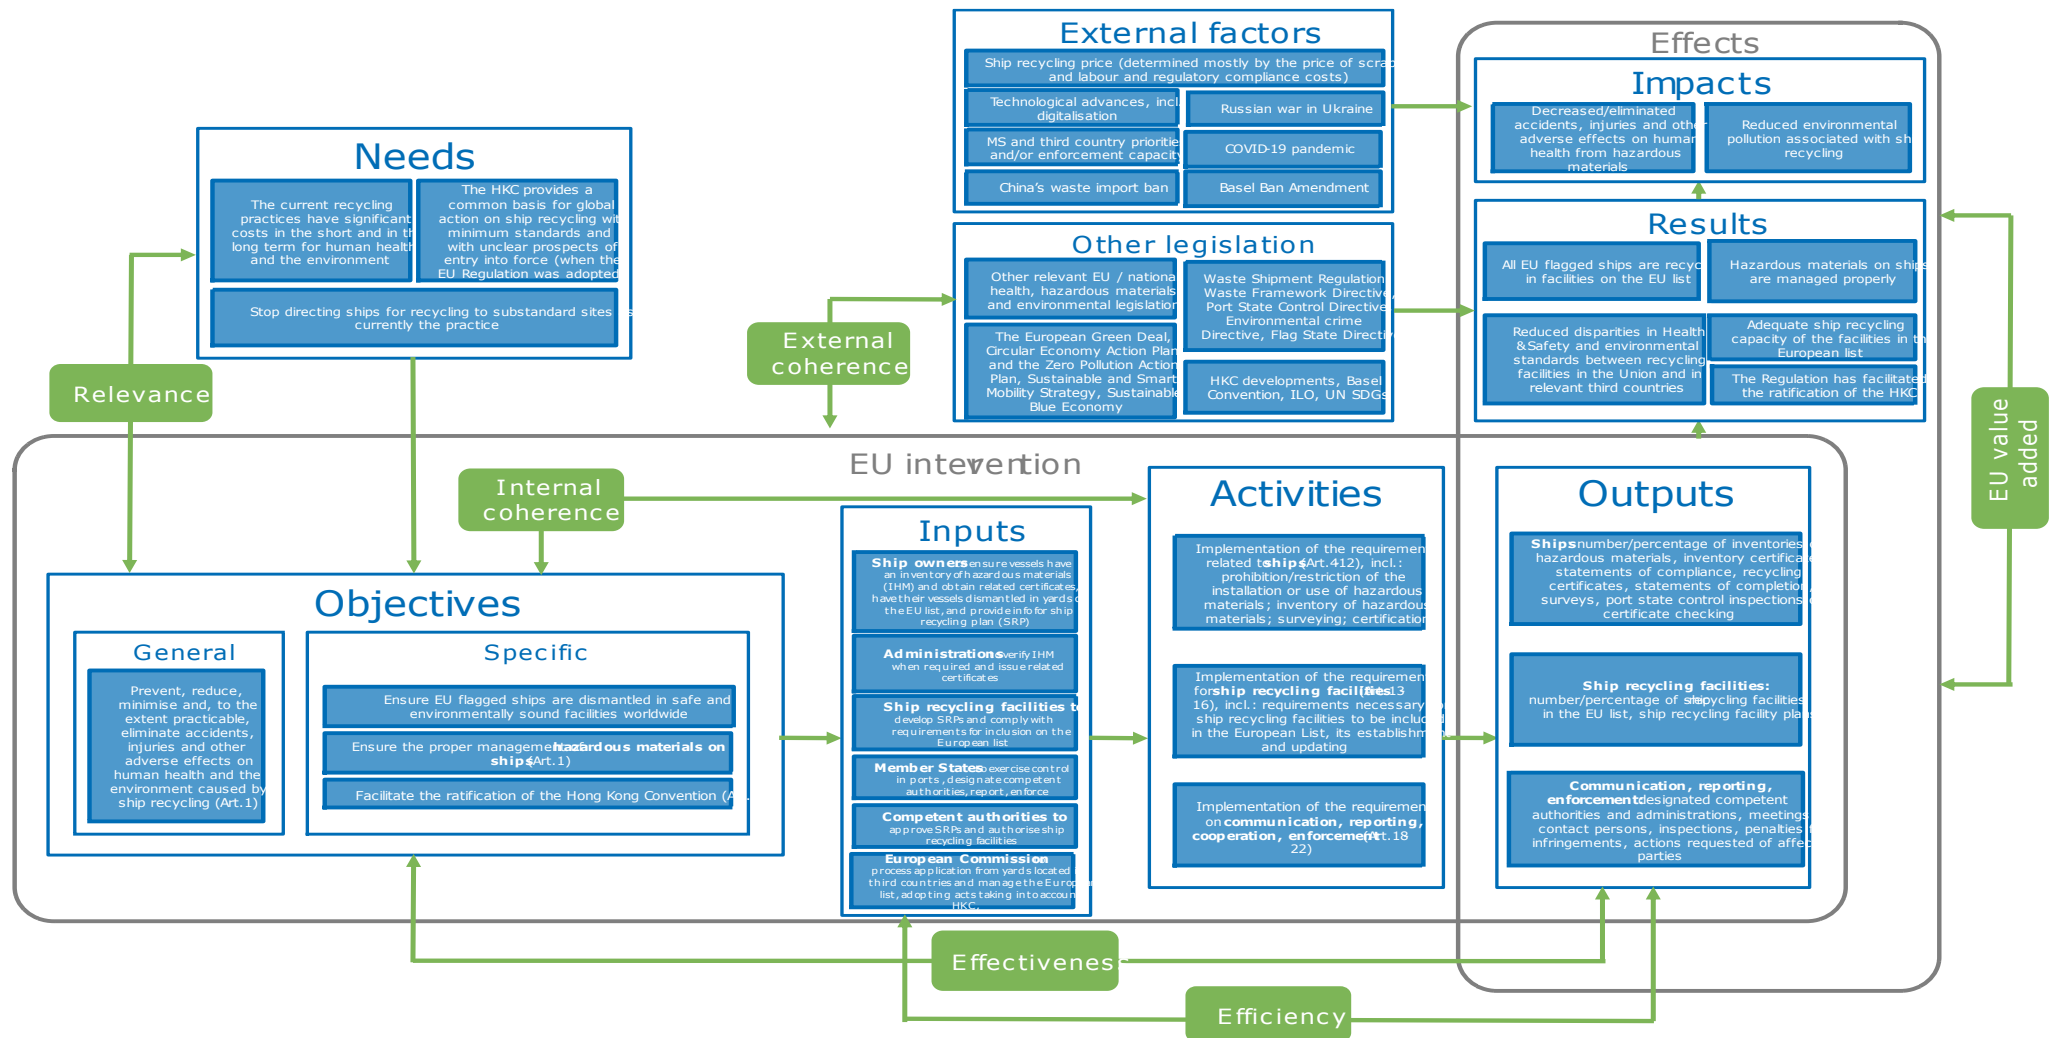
External factors

Ship recycling price (determined mostly by the price of scra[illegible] and labour and regulatory compliance costs)

Technological advances, incl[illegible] digitalisation

Russian war in Ukraine

MS and third country prioritie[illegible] and/or enforcement capacity

COVID-19 pandemic

China's waste import ban

Basel Ban Amendment

Other legislation

Other relevant EU / nationa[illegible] health, hazardous materials and environmental legislation

Waste Shipment Regulation, Waste Framework Directive, Port State Control Directive, Environmental crime Directive, Flag State Directi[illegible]

The European Green Deal, Circular Economy Action Plan and the Zero Pollution Action Plan, Sustainable and Smart Mobility Strategy, Sustainable Blue Economy

HKC developments, Basel Convention, ILO, UN SDGs

Effects

Impacts

Decreased/eliminated accidents, injuries and oth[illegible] adverse effects on human health from hazardous materials

Reduced environmental pollution associated with sh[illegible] recycling

Results

All EU flagged ships are recyc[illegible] in facilities on the EU list

Hazardous materials on ship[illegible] are managed properly

Reduced disparities in Health & Safety and environmental standards between recycling facilities in the Union and in relevant third countries

Adequate ship recycling capacity of the facilities in t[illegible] European list

The Regulation has facilitated the ratification of the HKC

Needs

The current recycling practices have significant costs in the short and in th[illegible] long term for human health and the environment

The HKC provides a common basis for global action on ship recycling wit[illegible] minimum standards and with unclear prospects of entry into force (when the EU Regulation was adopted

Stop directing ships for recycling to substandard sites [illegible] currently the practice

Relevance

External coherence

Internal coherence

EU intervention

Objectives

General

Prevent, reduce, minimise and, to the extent practicable, eliminate accidents, injuries and other adverse effects on human health and the environment caused by ship recycling (Art.1)

Specific

Ensure EU flagged ships are dismantled in safe and environmentally sound facilities worldwide

Ensure the proper management of hazardous materials on ships (Art.1)

Facilitate the ratification of the Hong Kong Convention (A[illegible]

Inputs

Ship owners: ensure vessels have an inventory of hazardous materials (IHM) and obtain related certificates, have their vessels dismantled in yards o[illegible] the EU list, and provide info for ship recycling plan (SRP)

Administrations: verify IHM when required and issue related certificates

Ship recycling facilities t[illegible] develop SRPs and comply with requirements for inclusion on the European list

Member States: to exercise control in ports, designate competent authorities, report, enforce

Competent authorities to approve SRPs and authorise ship recycling facilities

European Commission: process application from yards located third countries and manage the Europ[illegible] list, adopting acts taking into accoun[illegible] HKC

Activities

Implementation of the requiremen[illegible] related to ships (Art.4-12), incl.: prohibition/restriction of the installation or use of hazardous materials; inventory of hazardous materials; surveying; certification

Implementation of the requiremen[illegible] for ship recycling facilities (Art.13-16), incl.: requirements necessary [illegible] ship recycling facilities to be includ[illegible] in the European List, its establishm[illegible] and updating

Implementation of the requiremen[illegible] on communication, reporting, cooperation, enforcement (Art.18-22)

Outputs

Ships: number/percentage of inventories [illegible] hazardous materials, inventory certifica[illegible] statements of compliance, recycling certificates, statements of completion, surveys, port state control inspections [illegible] certificate checking

Ship recycling facilities: number/percentage of ship recycling facilities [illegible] in the EU list, ship recycling facility pla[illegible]

Communication, reporting, enforcement: designated competent authorities and administrations, meetings, contact persons, inspections, penalties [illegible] infringements, actions requested of affe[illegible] parties

EU value added

Effectivenes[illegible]

Efficiency